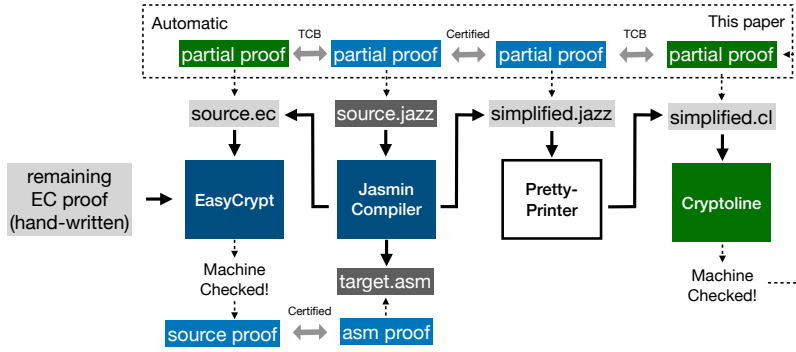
Automatic

This paper

partial proof

TCB

partial proof

Certified

partial proof

TCB

partial proof

source.ec

source.jazz

simplified.jazz

simplified.cl

remaining EC proof (hand-written)

EasyCrypt

Jasmin Compiler

Pretty-Printer

Cryptoline

Machine Checked!

target.asm

Machine Checked!

source proof

Certified

asm proof